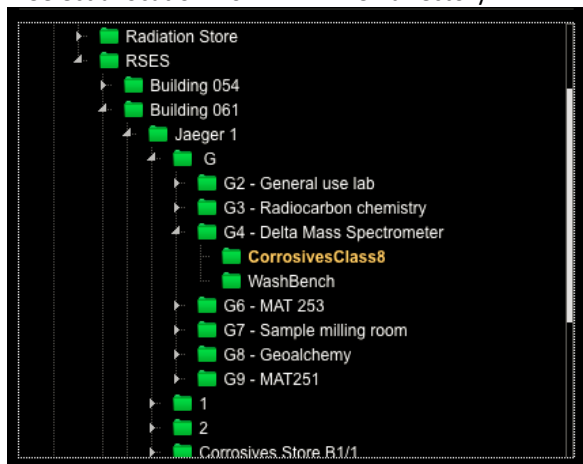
Radiation Store
RSES
Building 054
Building 061
Jaeger 1
G
G2 - General use lab
G3 - Radiocarbon chemistry
G4 - Delta Mass Spectrometer
CorrosivesClass8
WashBench
G6 - MAT 253
G7 - Sample milling room
G8 - Geoalchemy
G9 - MAT251
1
2
Corrosives Store B1/1